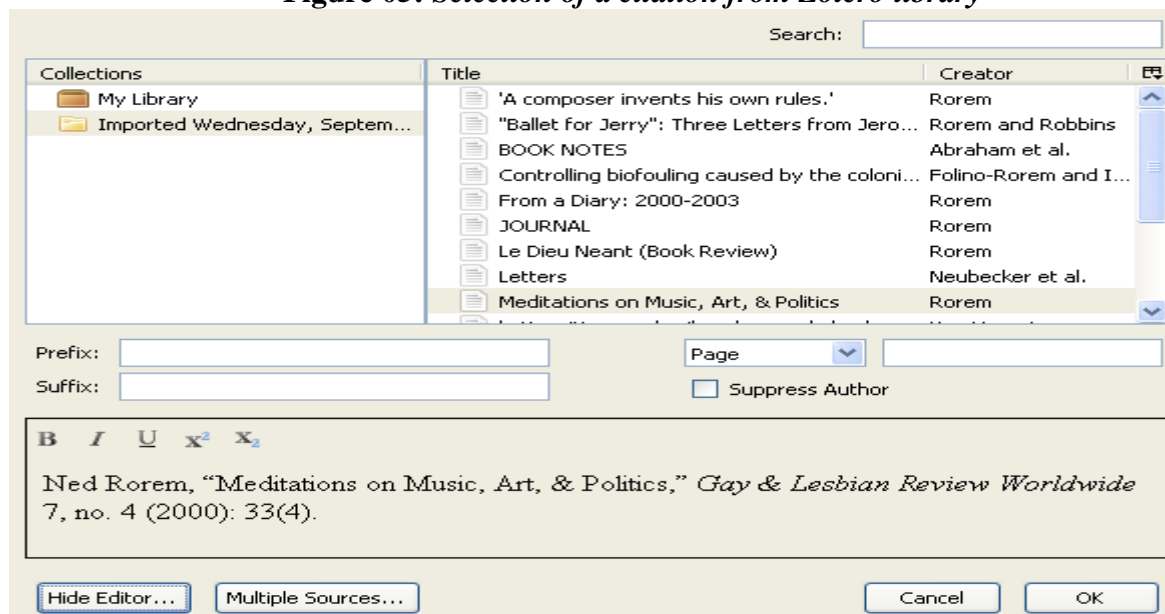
Figure 63. Selection of a citation from Zotero library

Search:

| Collections |
|---|
| My Library |
| Imported Wednesday, Septem... |

| Title | Creator |
|---|---|
| 'A composer invents his own rules.' | Rorem |
| "Ballet for Jerry": Three Letters from Jero... | Rorem and Robbins |
| BOOK NOTES | Abraham et al. |
| Controlling biofouling caused by the coloni... | Folino-Rorem and I... |
| From a Diary: 2000-2003 | Rorem |
| JOURNAL | Rorem |
| Le Dieu Neant (Book Review) | Rorem |
| Letters | Neubecker et al. |
| Meditations on Music, Art, & Politics | Rorem |
| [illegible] | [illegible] |

Prefix:
Suffix:
Page
Suppress Author

B I U $x^2$ $x_2$

Ned Rorem, "Meditations on Music, Art, & Politics," Gay & Lesbian Review Worldwide 7, no. 4 (2000): 33(4).

Hide Editor... Multiple Sources... Cancel OK